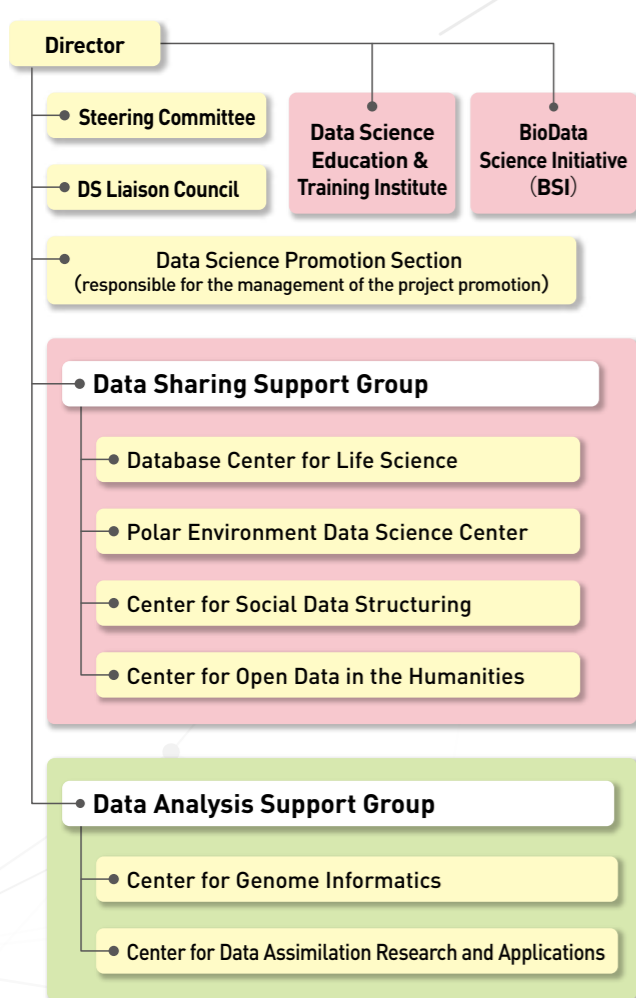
Director

Steering Committee

DS Liaison Council

Data Science Education & Training Institute

BioData Science Initiative (BSI)

Data Science Promotion Section
(responsible for the management of the project promotion)

Data Sharing Support Group

Database Center for Life Science

Polar Environment Data Science Center

Center for Social Data Structuring

Center for Open Data in the Humanities

Data Analysis Support Group

Center for Genome Informatics

Center for Data Assimilation Research and Applications